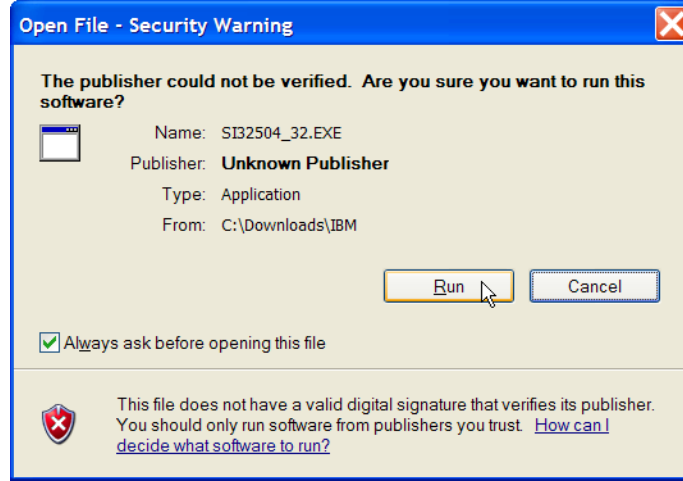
Open File - Security Warning

The publisher could not be verified. Are you sure you want to run this software?

Name: SI32504_32.EXE
Publisher: Unknown Publisher
Type: Application
From: C:\Downloads\IBM

Run

Cancel

Always ask before opening this file

This file does not have a valid digital signature that verifies its publisher. You should only run software from publishers you trust. How can I decide what software to run?